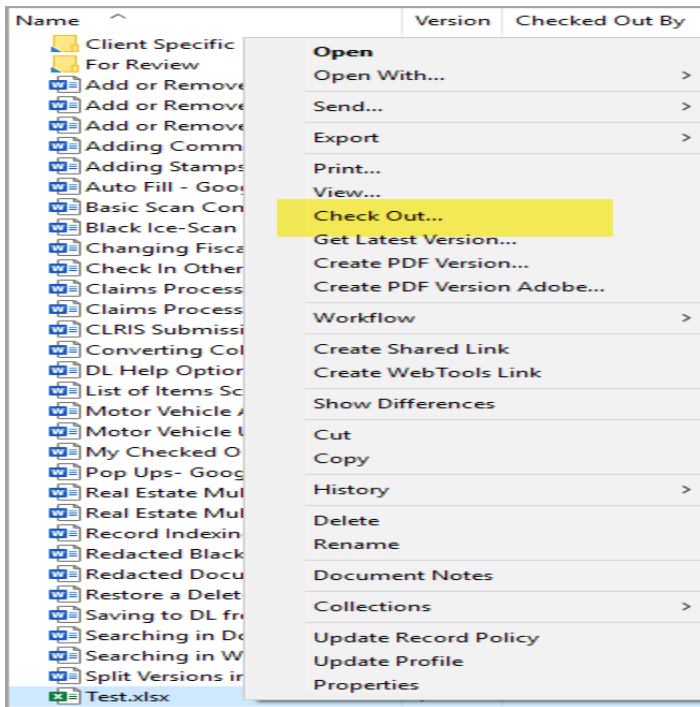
Name | Version | Checked Out By

Client Specific
For Review
Add or Remove
Add or Remove
Add or Remove
Adding Comm
Adding Stamps
Auto Fill - Goo
Basic Scan Con
Black Ice-Scan
Changing Fisca
Check In Other
Claims Process
Claims Process
CLRIS Submissi
Converting Col
DL Help Option
List of Items Sc
Motor Vehicle A
Motor Vehicle U
My Checked O
Pop Ups- Goog
Real Estate Mul
Real Estate Mul
Record Indexin
Redacted Black
Redacted Docu
Restore a Delet
Saving to DL fr
Searching in Do
Searching in W
Split Versions in
Test.xlsx

Open
Open With... >
Send... >
Export >
Print...
View...
Check Out...
Get Latest Version...
Create PDF Version...
Create PDF Version Adobe...
Workflow >
Create Shared Link
Create WebTools Link
Show Differences
Cut
Copy
History >
Delete
Rename
Document Notes
Collections >
Update Record Policy
Update Profile
Properties